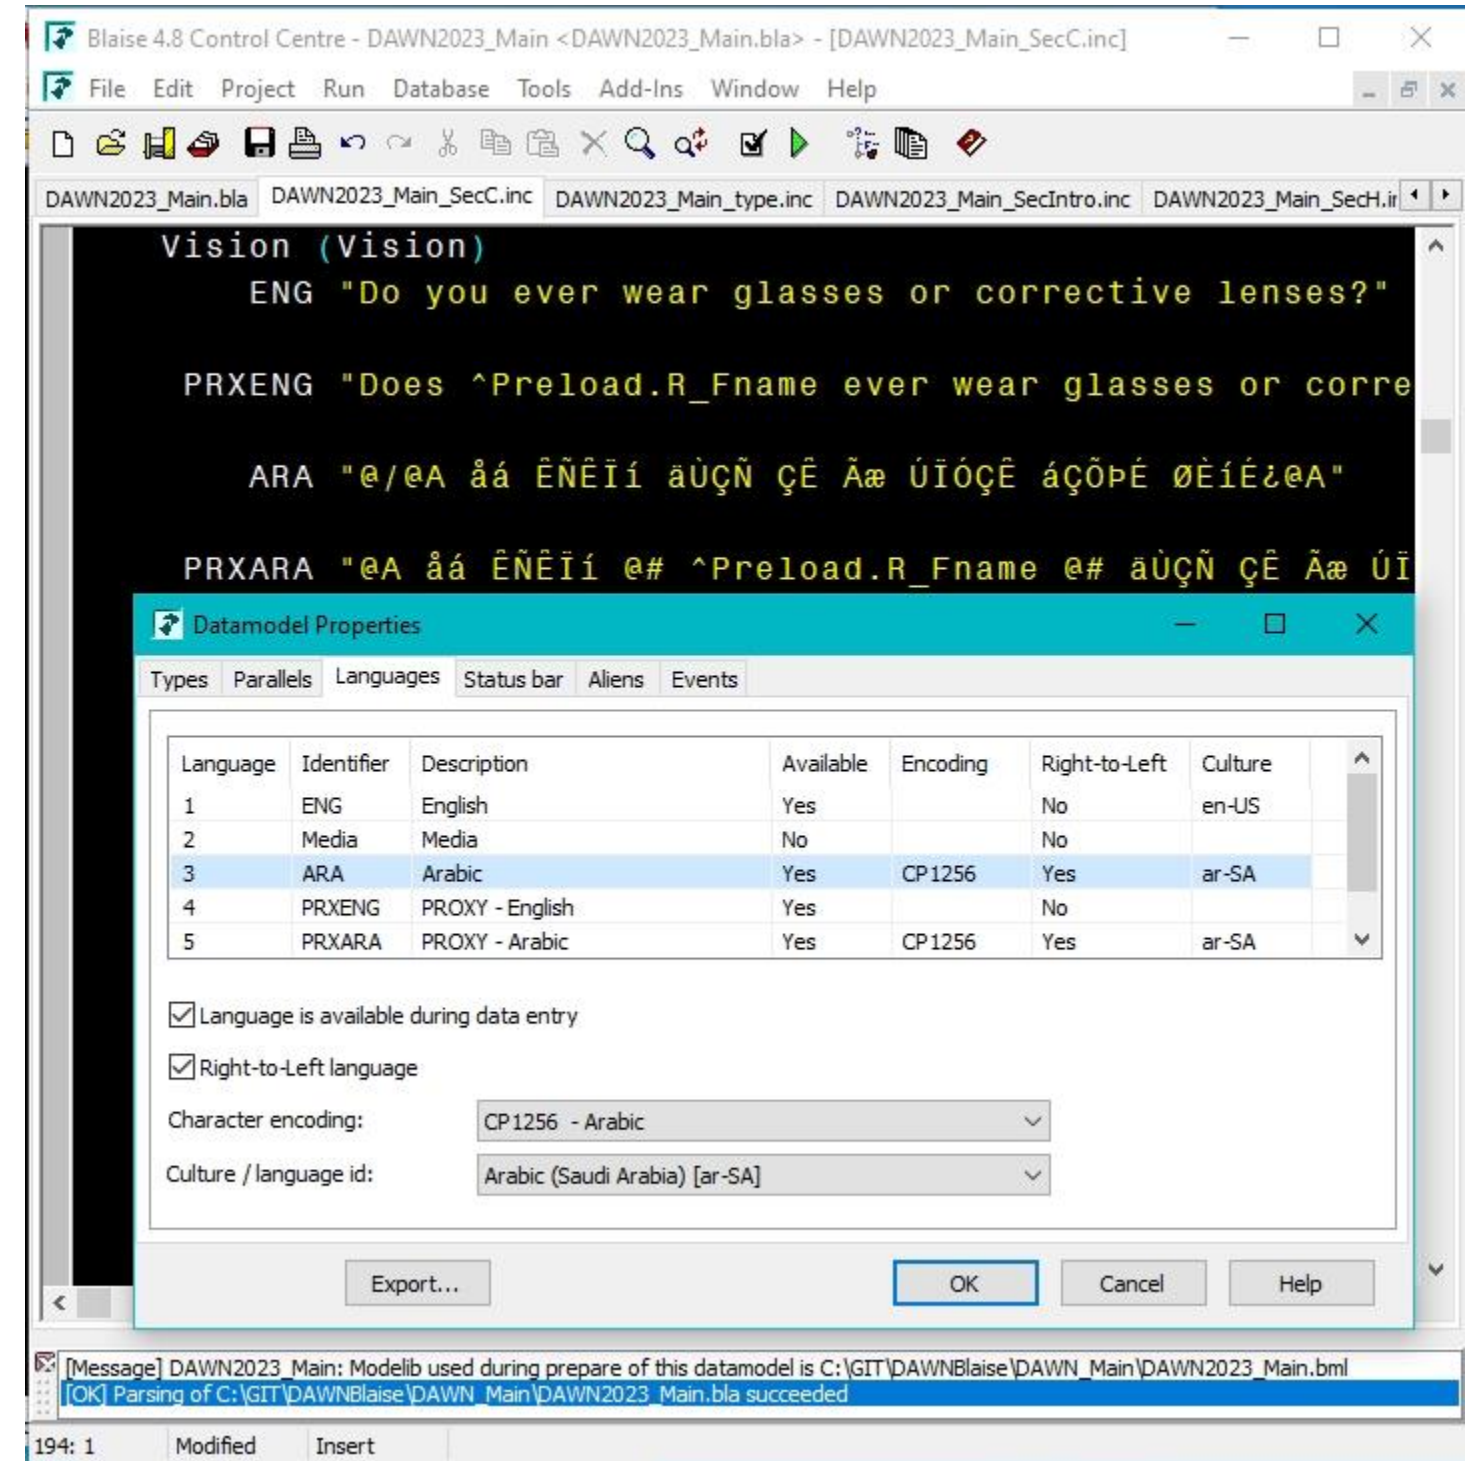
Blaise 4.8 Control Centre - DAWN2023_Main <DAWN2023_Main.bla> - [DAWN2023_Main_SecC.inc]

File Edit Project Run Database Tools Add-Ins Window Help

DAWN2023_Main.bla | DAWN2023_Main_SecC.inc | DAWN2023_Main_type.inc | DAWN2023_Main_SecIntro.inc | DAWN2023_Main_SecH.ir

Vision (Vision)
ENG "Do you ever wear glasses or corrective lenses?"

PRXENG "Does ^Preload.R_Fname ever wear glasses or corre

ARA "@/@A åá ÊÑÊÏí äÙÇÑ ÇÊ Ãæ ÚÏÓÇÊ áÇÕÞÉ ØÈíÉ¿@A"

PRXARA "@A åá ÊÑÊÏí @# ^Preload.R_Fname @# äÙÇÑ ÇÊ Ãæ ÚÏ

Datamodel Properties

Types | Parallels | Languages | Status bar | Aliens | Events

| Language | Identifier | Description | Available | Encoding | Right-to-Left | Culture |
|---|---|---|---|---|---|---|
| 1 | ENG | English | Yes | | No | en-US |
| 2 | Media | Media | No | | No | |
| 3 | ARA | Arabic | Yes | CP1256 | Yes | ar-SA |
| 4 | PRXENG | PROXY - English | Yes | | No | |
| 5 | PRXARA | PROXY - Arabic | Yes | CP1256 | Yes | ar-SA |

Language is available during data entry

Right-to-Left language

Character encoding: CP1256 - Arabic

Culture / language id: Arabic (Saudi Arabia) [ar-SA]

Export... OK Cancel Help

[Message] DAWN2023_Main: Modelib used during prepare of this datamodel is C:\GIT\DAWNBlaise\DAWN_Main\DAWN2023_Main.bml
[OK] Parsing of C:\GIT\DAWNBlaise\DAWN_Main\DAWN2023_Main.bla succeeded

194: 1 Modified Insert